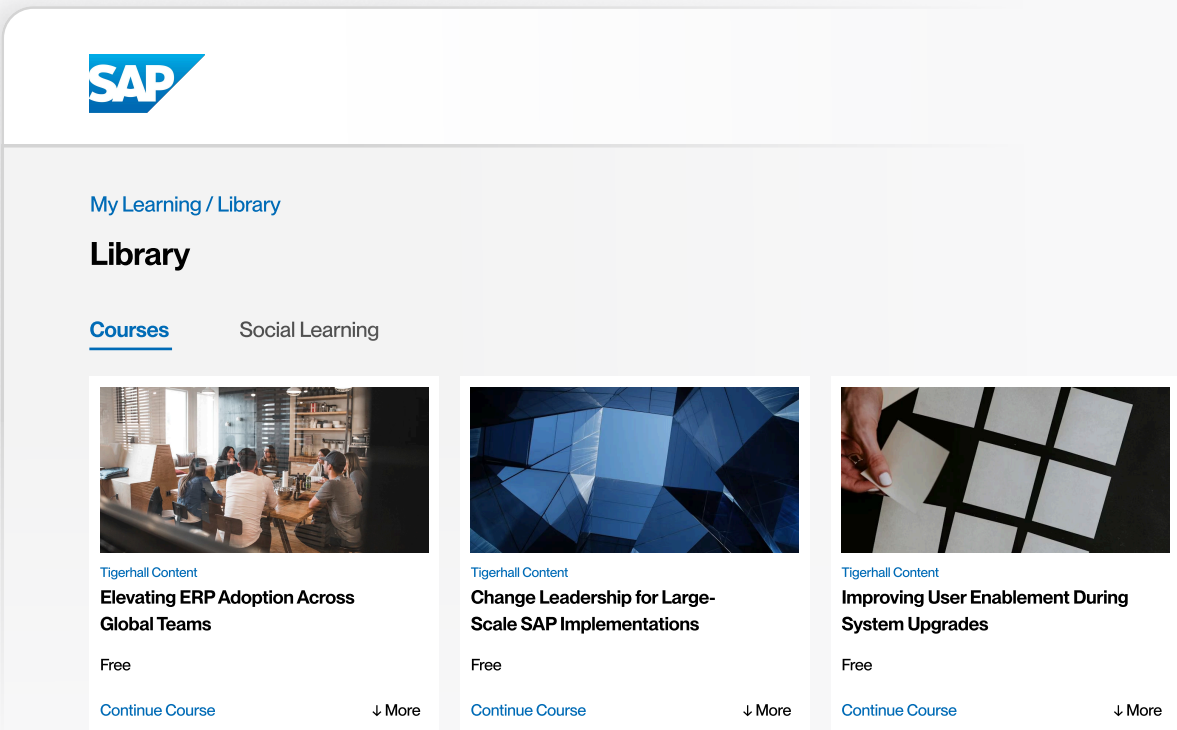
SAP

My Learning / Library

Library

Courses

Social Learning

Tigerhall Content

Elevating ERP Adoption Across Global Teams

Free

Continue Course

↓ More

Tigerhall Content

Change Leadership for Large-Scale SAP Implementations

Free

Continue Course

↓ More

Tigerhall Content

Improving User Enablement During System Upgrades

Free

Continue Course

↓ More